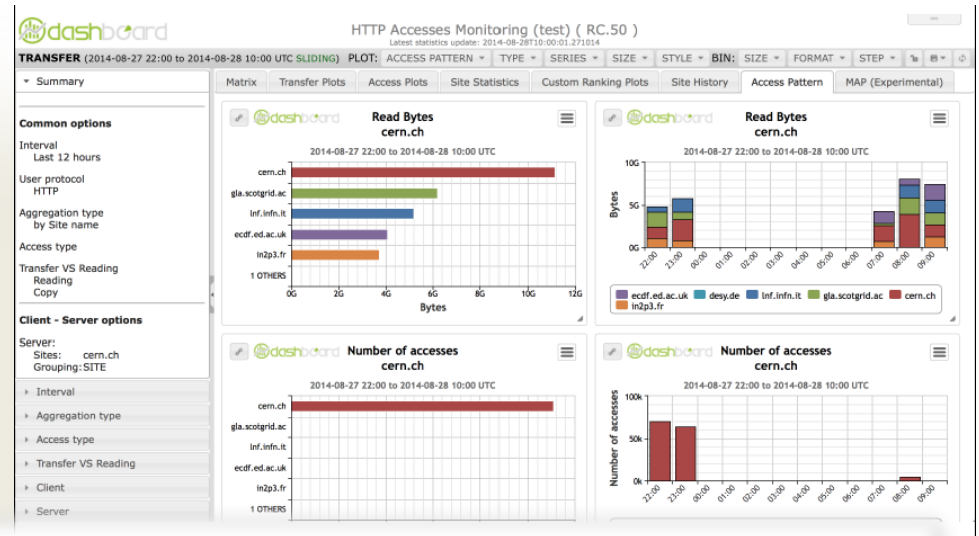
dashboard

HTTP Accesses Monitoring (test) ( RC.50 )
Latest statistics update: 2014-08-28T10:00:01.271014

TRANSFER (2014-08-27 22:00 to 2014-08-28 10:00 UTC SLIDING) PLOT: ACCESS PATTERN TYPE SERIES SIZE STYLE BIN: SIZE FORMAT STEP

Summary

Common options
Interval
Last 12 hours
User protocol
HTTP
Aggregation type
by Site name
Access type
Transfer VS Reading
Reading
Copy

Client - Server options
Server:
Sites: cern.ch
Grouping: SITE

Interval
Aggregation type
Access type
Transfer VS Reading
Client
Server

Matrix | Transfer Plots | Access Plots | Site Statistics | Custom Ranking Plots | Site History | Access Pattern | MAP (Experimental)

dashboard
Read Bytes
cern.ch
2014-08-27 22:00 to 2014-08-28 10:00 UTC
cern.ch
gla.scotgrid.ac
lnf.infn.it
ecdf.ed.ac.uk
in2p3.fr
1 OTHERS
0G 2G 4G 6G 8G 10G 12G
Bytes

dashboard
Read Bytes
cern.ch
2014-08-27 22:00 to 2014-08-28 10:00 UTC
10G
5G
0G
Bytes
22:00 23:00 00:00 01:00 02:00 03:00 04:00 05:00 06:00 07:00 08:00 09:00
ecdf.ed.ac.uk desy.de lnf.infn.it gla.scotgrid.ac cern.ch in2p3.fr

dashboard
Number of accesses
cern.ch
2014-08-27 22:00 to 2014-08-28 10:00 UTC
cern.ch
gla.scotgrid.ac
lnf.infn.it
ecdf.ed.ac.uk
in2p3.fr
1 OTHERS

dashboard
Number of accesses
cern.ch
2014-08-27 22:00 to 2014-08-28 10:00 UTC
100k
50k
0k
Number of accesses
22:00 23:00 00:00 01:00 02:00 03:00 04:00 05:00 06:00 07:00 08:00 09:00